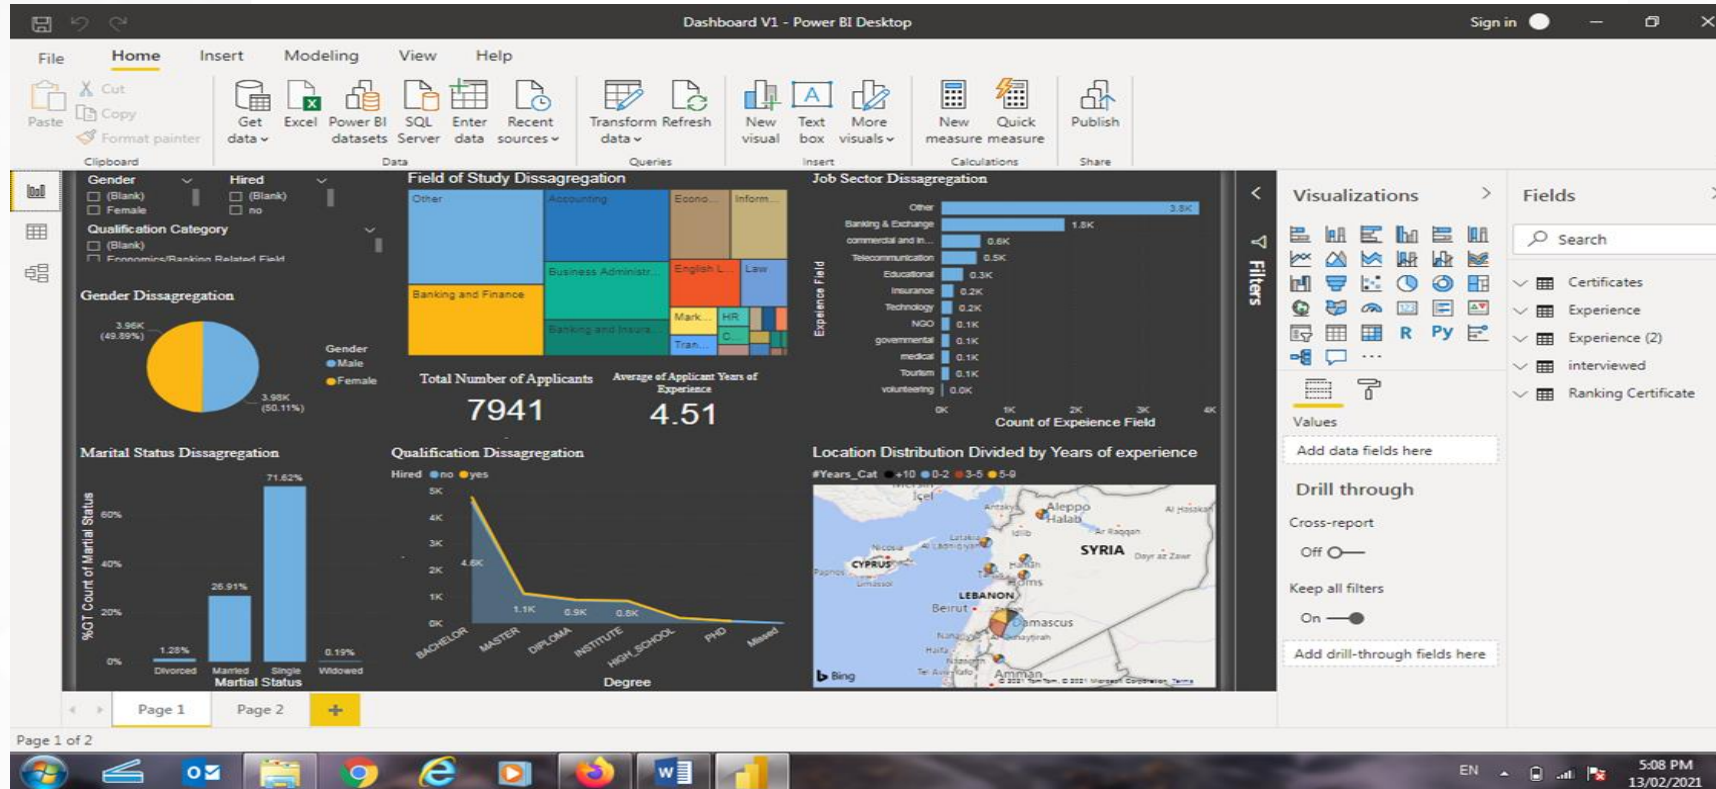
Dashboard V1 - Power BI Desktop

Sign in

File Home Insert Modeling View Help

Paste Cut Copy Format painter
Clipboard

Get data Excel Power BI datasets SQL Server Enter data Recent sources
Data

Transform data Refresh
Queries

New visual Text box More visuals
Insert

New measure Quick measure
Calculations

Publish
Share

Gender
(Blank)
Female

Hired
(Blank)
no

Qualification Category
(Blank)
Economics/Banking Related Field

Gender Dissagregation

3.96K (49.89%)
3.98K (50.11%)

Gender
Male
Female

Field of Study Dissagregation

Other | Accounting | Econo... | Inform...
Business Administr... | English L... | Law
Banking and Finance | Mark... | HR
Banking and Insura... | C...
Tran...

Total Number of Applicants
7941

Average of Applicant Years of Experience
4.51

Job Sector Dissagregation

Experience Field

| Experience Field | Count |
|---|---|
| Other | 3.5K |
| Banking & Exchange | 1.8K |
| commercial and in... | 0.6K |
| Telecommunication | 0.5K |
| Educational | 0.3K |
| Insurance | 0.2K |
| Technology | 0.2K |
| NGO | 0.1K |
| governmental | 0.1K |
| medical | 0.1K |
| Tourism | 0.1K |
| volunteering | 0.0K |

0K 1K 2K 3K 4K
Count of Expeience Field

Marital Status Dissagregation

%GT Count of Marital Status
60% 40% 20% 0%

| Divorced | Married | Single | Widowed |
|---|---|---|---|
| 1.28% | 26.91% | 71.62% | 0.19% |

Martial Status

Qualification Dissagregation

Hired no yes

5K 4K 3K 2K 1K 0K

4.6K 1.1K 0.9K 0.8K

BACHELOR MASTER DIPLOMA INSTITUTE HIGH_SCHOOL PHD Missed

Degree

Location Distribution Divided by Years of experience

#Years_Cat +10 0-2 3-5 5-9

Aleppo Halab Al Hasakah Idlib Ar Raqqah SYRIA Dayr az Zawr Latakia Al Ladhiqiyah Nicosia CYPRUS Limassol Paphos Hamah Homs LEBANON Beirut Damascus Haifa Amman Bing © 2021 TomTom, © 2021 Microsoft Corporation, Terms

Filters

Visualizations

R Py

Values
Add data fields here

Drill through
Cross-report
Off
Keep all filters
On
Add drill-through fields here

Fields

Search

Certificates
Experience
Experience (2)
interviewed
Ranking Certificate

Page 1 Page 2 +

Page 1 of 2

EN 5:08 PM 13/02/2021